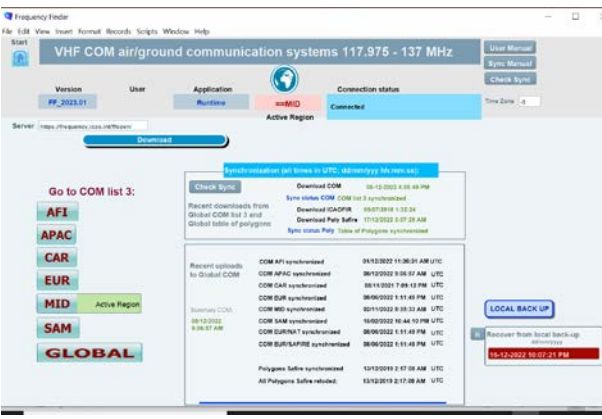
Frequency Finder
File Edit View Insert Format Records Scripts Window Help
Start

VHF COM air/ground communication systems 117.975 - 137 MHz

User Manual
Sync Manual
Check Sync

Version
FF_2023.01
User
Application
Runtime
==MID
Active Region
Connection status
Connected
Time Zone 4

Server https://frequency.icao.int/ffexport/
Download

Go to COM list 3:
AFI
APAC
CAR
EUR
MID Active Region
SAM
GLOBAL

Synchronization (all times in UTC; dd/mm/yyy hh:mm:ss):
Check Sync
Recent downloads from Global COM list 3 and Global table of polygons
Download COM 06-12-2022 4:50:49 PM
Sync status COM COM list 3 synchronized
Download ICAOFIR 05/07/2019 1:32:34
Download Poly Safire 17/12/2020 2:37:20 AM
Sync status Poly Table of Polygons synchronized

Recent uploads to Global COM
Summary COM
06/12/2022
5:06:57 AM
COM AFI synchronized 01/12/2022 11:36:31 AM UTC
COM APAC synchronized 06/12/2022 5:06:57 AM UTC
COM CAR synchronized 08/11/2021 7:09:13 PM UTC
COM EUR synchronized 06/06/2022 1:11:45 PM UTC
COM MID synchronized 02/11/2022 8:35:33 AM UTC
COM SAM synchronized 15/02/2022 10:44:10 PM UTC
COM EUR/NAT synchronized 06/06/2022 1:11:49 PM UTC
COM EUR/SAFIRE synchronized 06/06/2022 1:11:49 PM UTC
Polygons Safire synchronized 13/12/2019 2:17:08 AM UTC
All Polygons Safire reloaded: 13/12/2019 2:17:08 AM UTC

LOCAL BACK UP
Recover from local back-up
dd/mm/yyyy
16-12-2022 10:07:21 PM